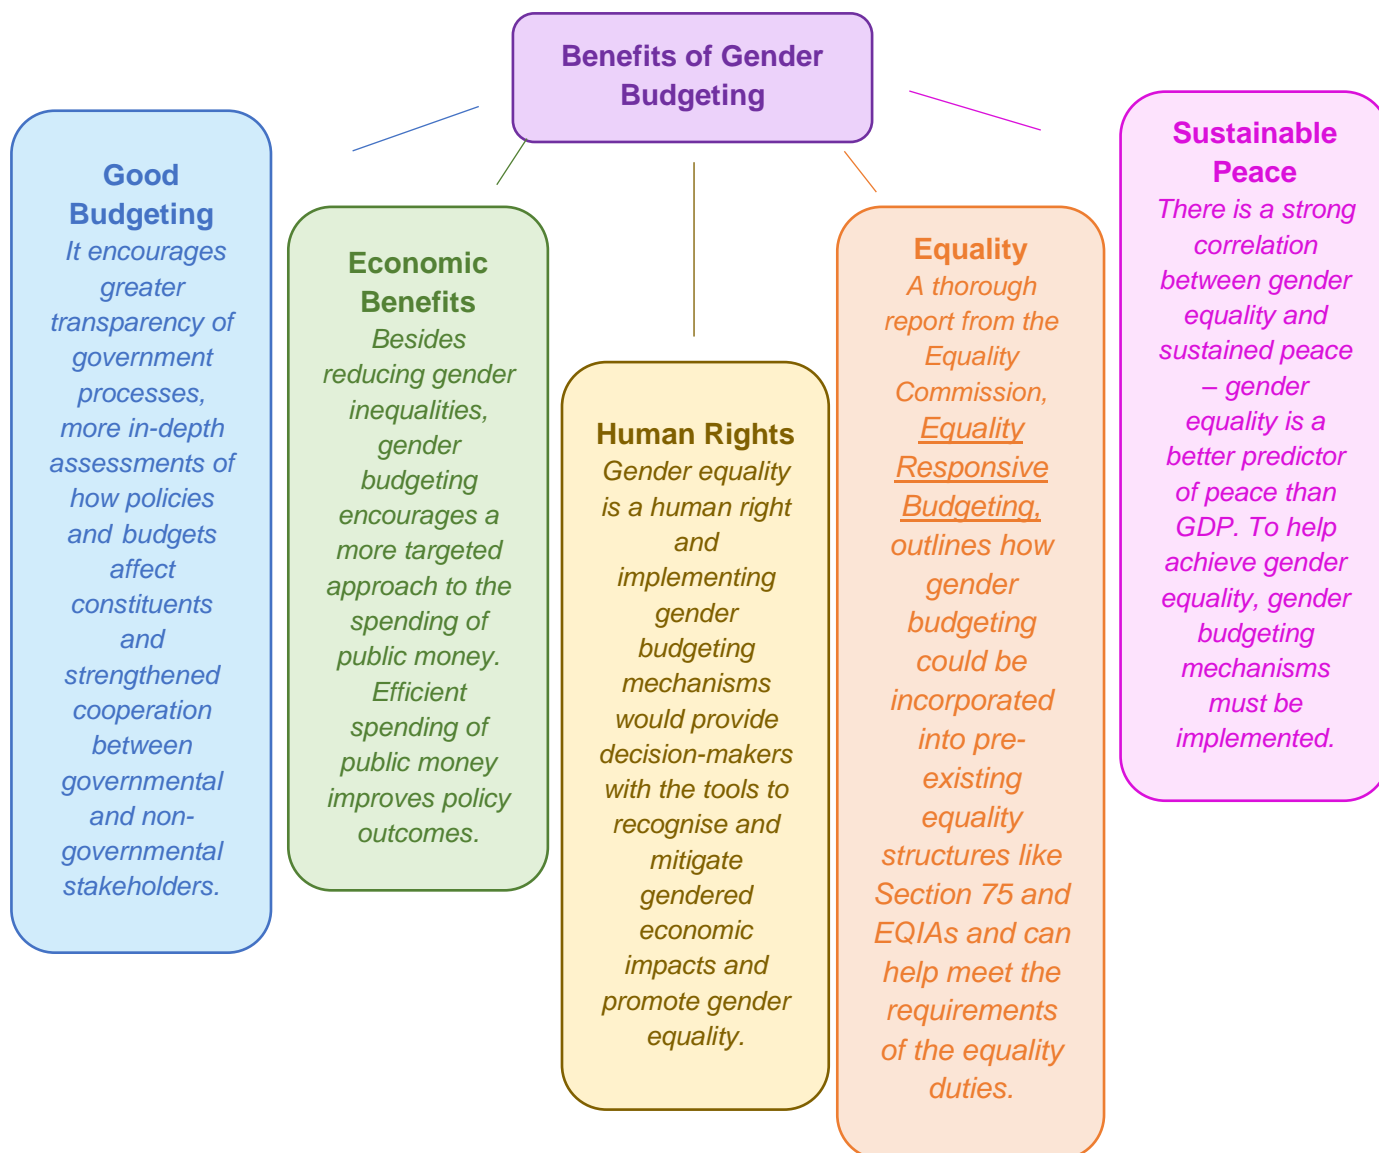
Benefits of Gender Budgeting

Good Budgeting
It encourages greater transparency of government processes, more in-depth assessments of how policies and budgets affect constituents and strengthened cooperation between governmental and non-governmental stakeholders.

Economic Benefits
Besides reducing gender inequalities, gender budgeting encourages a more targeted approach to the spending of public money. Efficient spending of public money improves policy outcomes.

Human Rights
Gender equality is a human right and implementing gender budgeting mechanisms would provide decision-makers with the tools to recognise and mitigate gendered economic impacts and promote gender equality.

Equality
A thorough report from the Equality Commission, Equality Responsive Budgeting, outlines how gender budgeting could be incorporated into pre-existing equality structures like Section 75 and EQIAs and can help meet the requirements of the equality duties.

Sustainable Peace
There is a strong correlation between gender equality and sustained peace – gender equality is a better predictor of peace than GDP. To help achieve gender equality, gender budgeting mechanisms must be implemented.